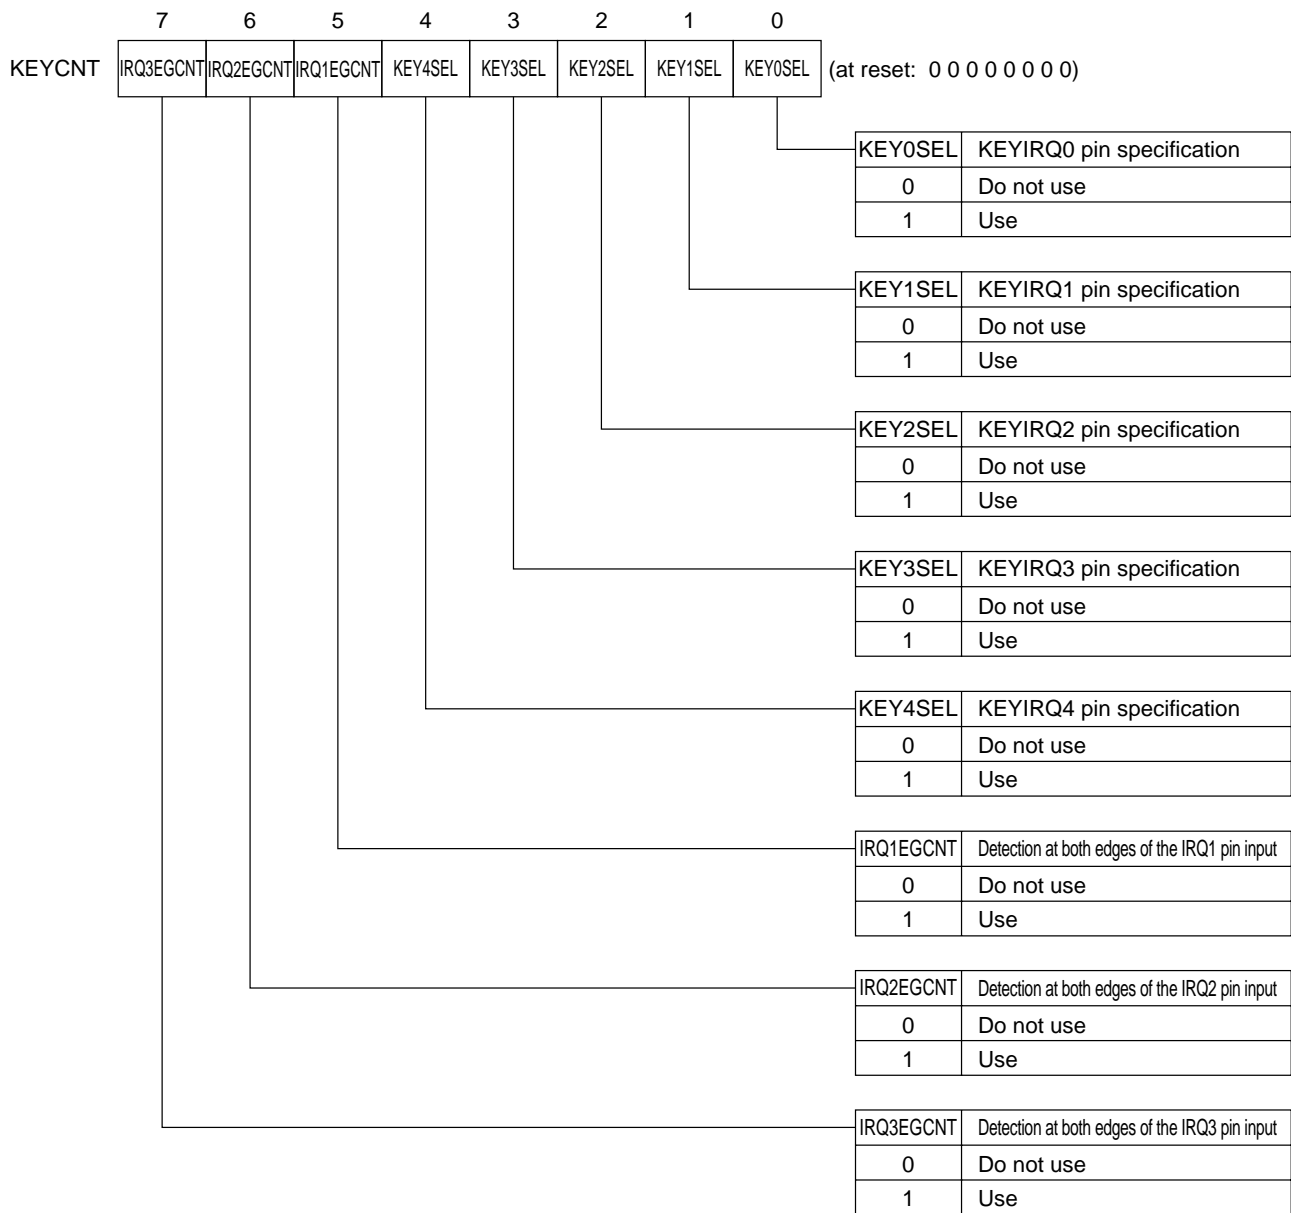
| | 7 | 6 | 5 | 4 | 3 | 2 | 1 | 0 | |
|---|---|---|---|---|---|---|---|---|---|
| KEYCNT | IRQ3EGCNT | IRQ2EGCNT | IRQ1EGCNT | KEY4SEL | KEY3SEL | KEY2SEL | KEY1SEL | KEY0SEL | (at reset: 0 0 0 0 0 0 0 0) |

| KEY0SEL | KEYIRQ0 pin specification |
|---|---|
| 0 | Do not use |
| 1 | Use |

| KEY1SEL | KEYIRQ1 pin specification |
|---|---|
| 0 | Do not use |
| 1 | Use |

| KEY2SEL | KEYIRQ2 pin specification |
|---|---|
| 0 | Do not use |
| 1 | Use |

| KEY3SEL | KEYIRQ3 pin specification |
|---|---|
| 0 | Do not use |
| 1 | Use |

| KEY4SEL | KEYIRQ4 pin specification |
|---|---|
| 0 | Do not use |
| 1 | Use |

| IRQ1EGCNT | Detection at both edges of the IRQ1 pin input |
|---|---|
| 0 | Do not use |
| 1 | Use |

| IRQ2EGCNT | Detection at both edges of the IRQ2 pin input |
|---|---|
| 0 | Do not use |
| 1 | Use |

| IRQ3EGCNT | Detection at both edges of the IRQ3 pin input |
|---|---|
| 0 | Do not use |
| 1 | Use |